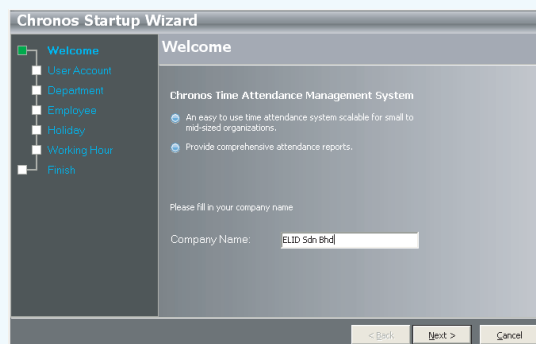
Chronos Startup Wizard

Welcome
User Account
Department
Employee
Holiday
Working Hour
Finish

Welcome

Chronos Time Attendance Management System

An easy to use time attendance system scalable for small to mid-sized organizations.

Provide comprehensive attendance reports.

Please fill in your company name

Company Name: ELID Sdn Bhd

< Back
Next >
Cancel